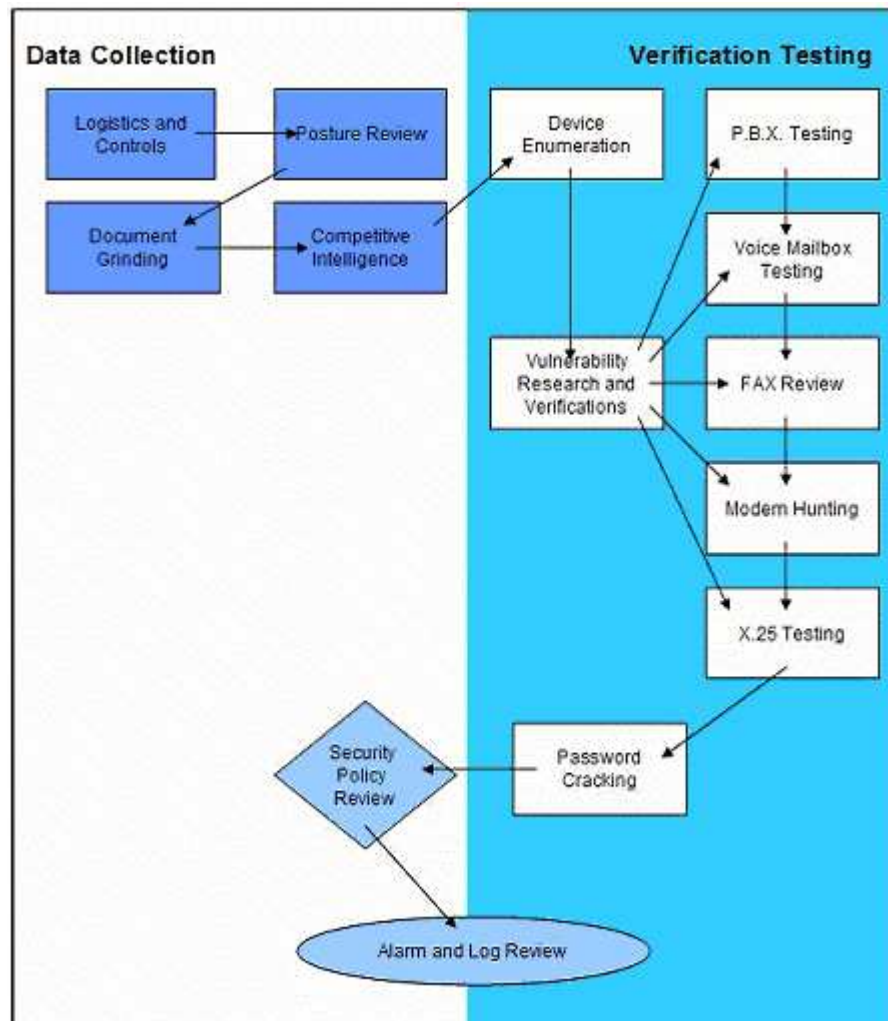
Data Collection

Verification Testing

Logistics and Controls

Posture Review

Document Grinding

Competitive Intelligence

Device Enumeration

P.B.X. Testing

Voice Mailbox Testing

Vulnerability Research and Verifications

FAX Review

Modem Hunting

X.25 Testing

Password Cracking

Security Policy Review

Alarm and Log Review